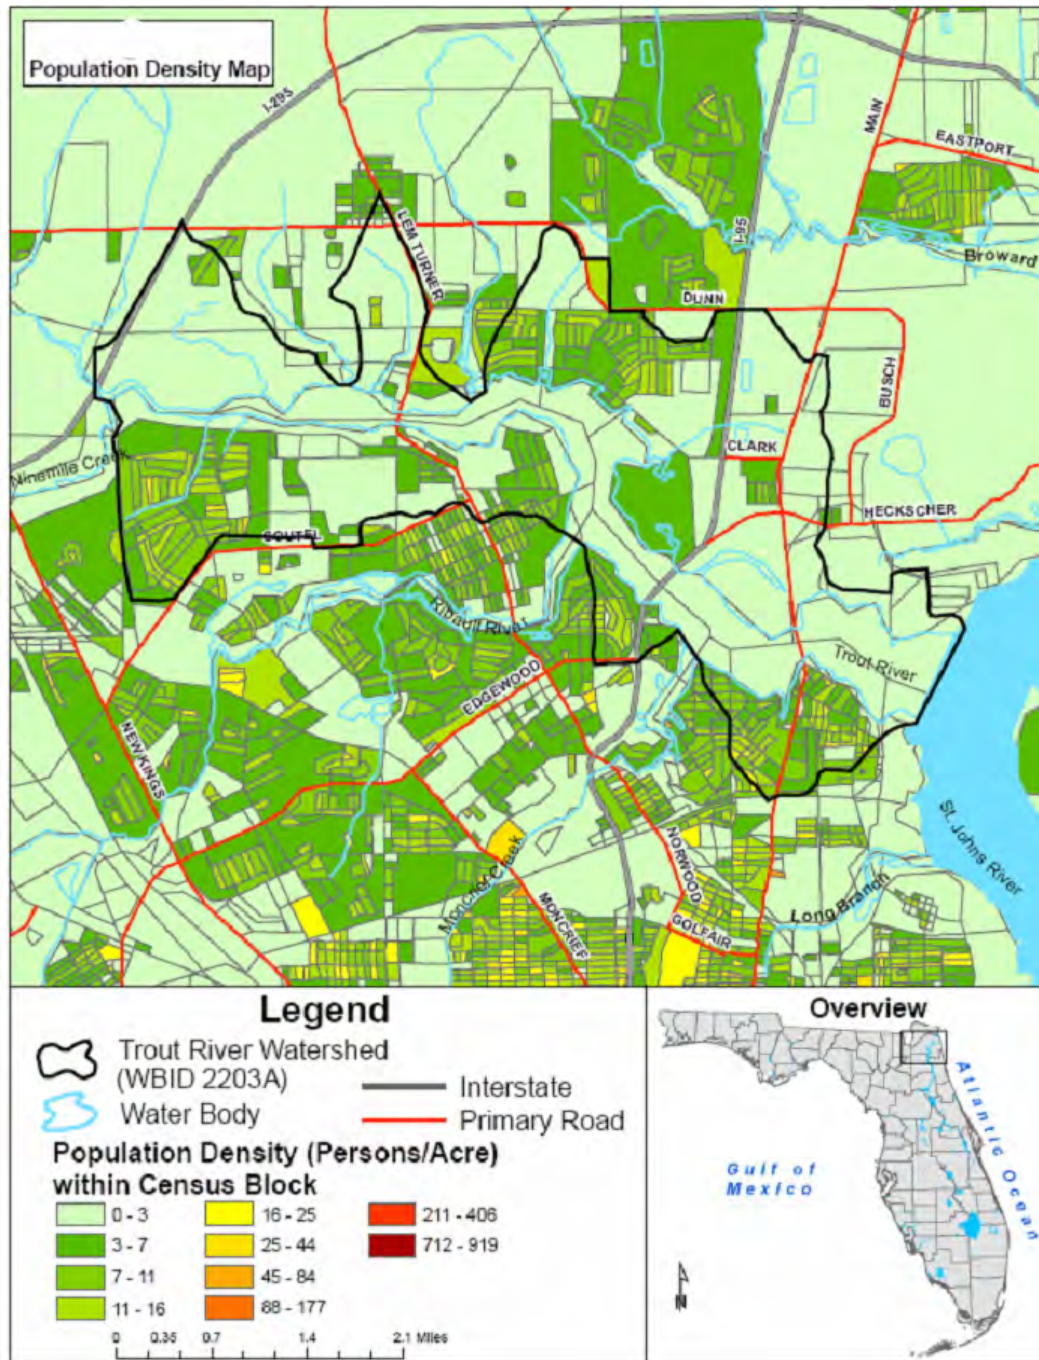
Population Density Map

I-295
LEM TURNER
I-95
MAIN
EASTPORT
Broward
DUNN
BUSCH
CLARK
HECKSCHER
Ninemile Creek
SOUTEL
Ribault River
EDGEWOOD
Trout River
NEW KINGS
NORWOOD
Moncrief Creek
MONCRIEF
GOLFAIR
Long Branch
St. Johns River

Legend
Trout River Watershed (WBID 2203A)
Water Body
Interstate
Primary Road
Population Density (Persons/Acre) within Census Block
0 - 3
3 - 7
7 - 11
11 - 16
16 - 25
25 - 44
45 - 84
88 - 177
211 - 406
712 - 919
0 0.35 0.7 1.4 2.1 Miles

Overview
Gulf of Mexico
Atlantic Ocean
N